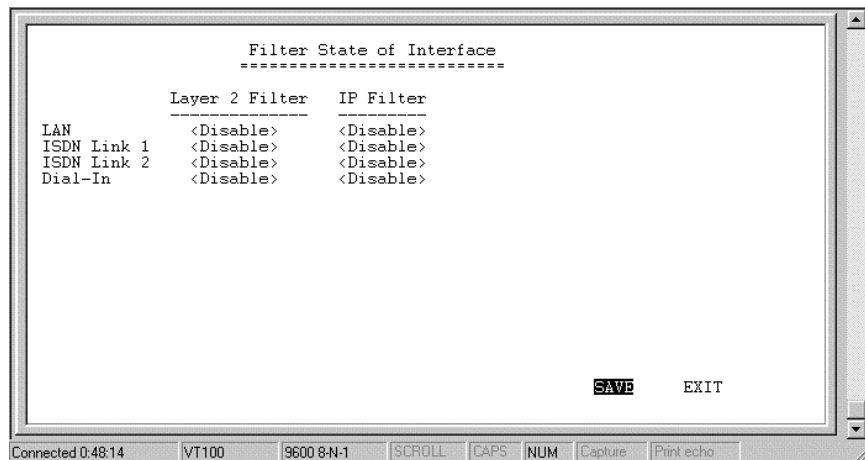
Filter State of Interface
===========================

| | Layer 2 Filter | IP Filter |
|---|---|---|
| LAN | <Disable> | <Disable> |
| ISDN Link 1 | <Disable> | <Disable> |
| ISDN Link 2 | <Disable> | <Disable> |
| Dial-In | <Disable> | <Disable> |

SAVE EXIT

Connected 0:48:14 VT100 9600 8-N-1 SCROLL CAPS NUM Capture Print echo